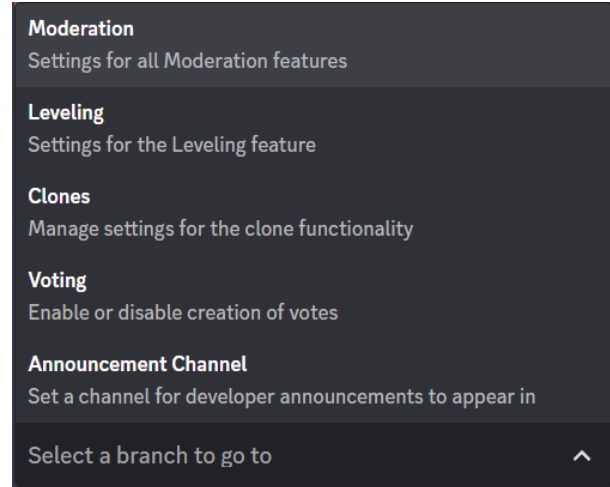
Moderation
Settings for all Moderation features

Leveling
Settings for the Leveling feature

Clones
Manage settings for the clone functionality

Voting
Enable or disable creation of votes

Announcement Channel
Set a channel for developer announcements to appear in

Select a branch to go to